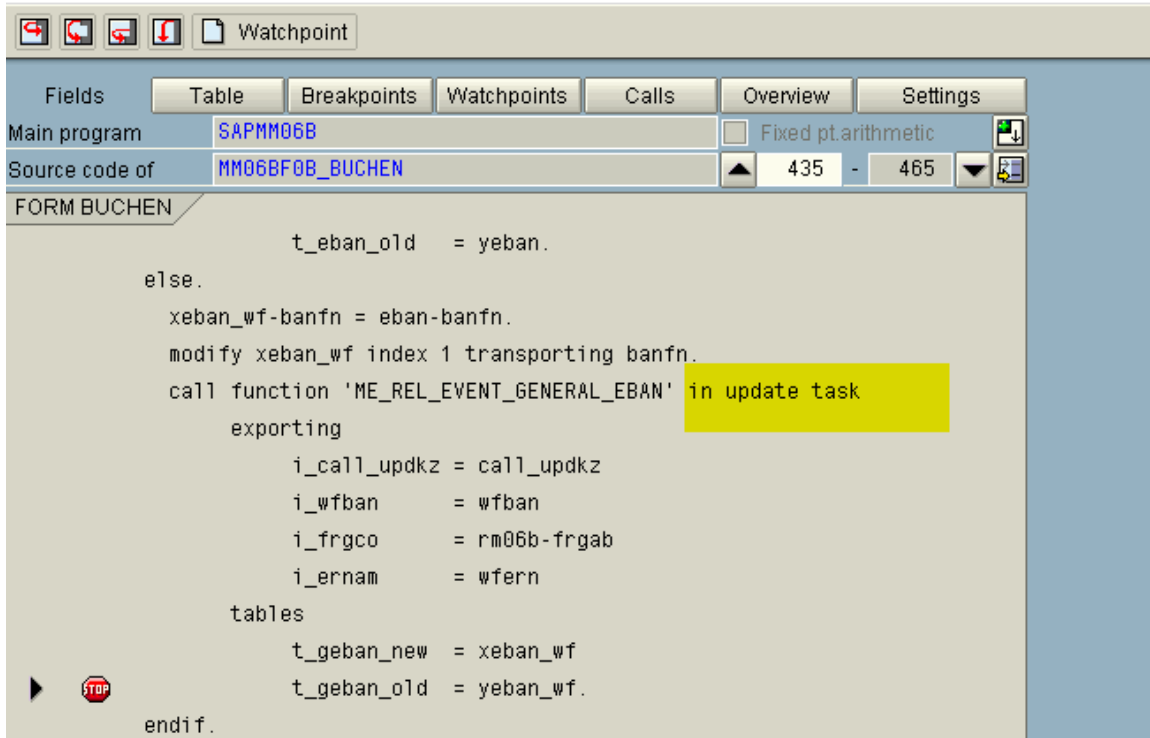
Watchpoint

Fields | Table | Breakpoints | Watchpoints | Calls | Overview | Settings

Main program SAPMM06B
Fixed pt.arithmetic

Source code of MM06BF0B_BUCHEN
435 - 465

FORM BUCHEN

t_eban_old = yeban.
else.
xeban_wf-banfn = eban-banfn.
modify xeban_wf index 1 transporting banfn.
call function 'ME_REL_EVENT_GENERAL_EBAN' in update task
exporting
i_call_updkz = call_updkz
i_wfban = wfban
i_frgco = rm06b-frgab
i_ernam = wfern
tables
t_geban_new = xeban_wf
STOP
t_geban_old = yeban_wf.
endif.